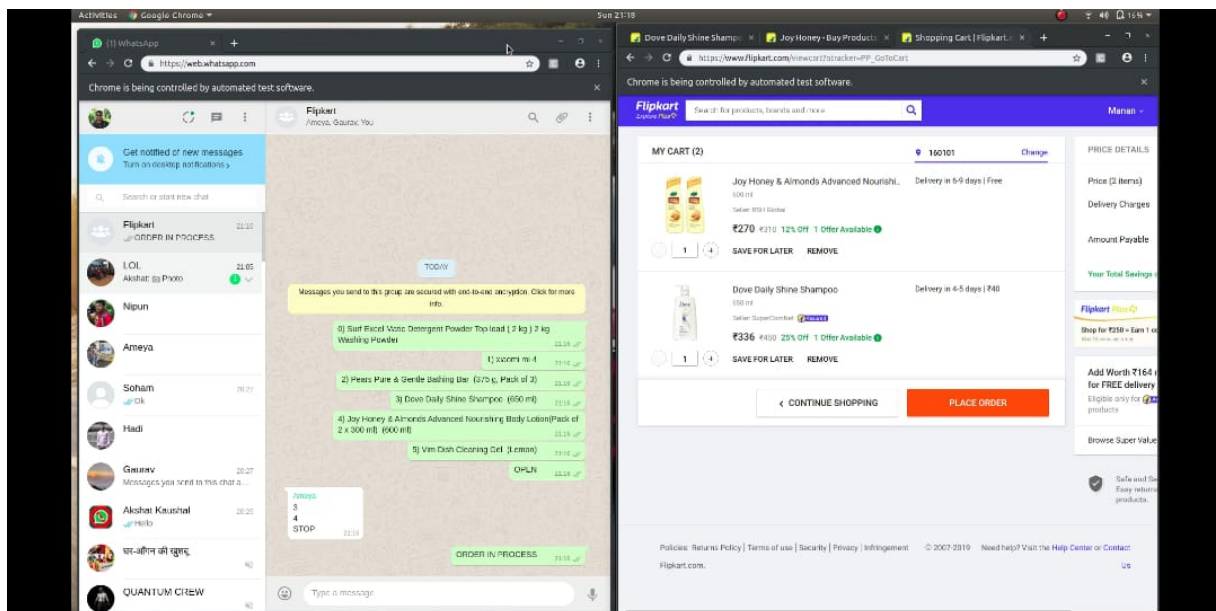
Activities Google Chrome ▾ Sun 21:18 16%

(1) WhatsApp × +

https://web.whatsapp.com

Chrome is being controlled by automated test software. ×

Flipkart
Ameya, Gaurav, You

Get notified of new messages
Turn on desktop notifications ›

Search or start new chat

Flipkart 21:18
ORDER IN PROCESS

LOL 21:05
Akshat: Photo

Nipun

Ameya

Soham 20:27
Ok

Hadi

Gaurav 20:27
Messages you send to this chat a...

Akshat Kaushal 20:25
Hello

घर-आँगन की खुशबू

QUANTUM CREW

TODAY

Messages you send to this group are secured with end-to-end encryption. Click for more info.

0) Surf Excel Matic Detergent Powder Top load ( 2 kg ) 2 kg Washing Powder 21:18

1) xiaomi mi 4 21:18

2) Pears Pure & Gentle Bathing Bar (375 g, Pack of 3) 21:18

3) Dove Daily Shine Shampoo (650 ml) 21:18

4) Joy Honey & Almonds Advanced Nourishing Body Lotion(Pack of 2 x 300 ml) (600 ml) 21:18

5) Vim Dish Cleaning Gel (Lemon) 21:18

OPEN 21:18

Ameya
3
4
STOP 21:18

ORDER IN PROCESS 21:18

Type a message

Dove Daily Shine Shampo × Joy Honey - Buy Products × Shopping Cart | Flipkart.c × +

https://www.flipkart.com/viewcart?otracker=PP_GoToCart

Chrome is being controlled by automated test software. ×

Flipkart
Explore Plus
Search for products, brands and more
Manan

MY CART (2) 160101 Change

Joy Honey & Almonds Advanced Nourishi.. Delivery in 6-9 days | Free
600 ml
Seller: RSH Global
₹270 ₹310 12% Off 1 Offer Available
1 SAVE FOR LATER REMOVE

Dove Daily Shine Shampoo Delivery in 4-5 days | ₹40
650 ml
Seller: SuperComNet
₹336 ₹450 25% Off 1 Offer Available
1 SAVE FOR LATER REMOVE

‹ CONTINUE SHOPPING PLACE ORDER

PRICE DETAILS
Price (2 items)
Delivery Charges
Amount Payable
Your Total Savings
Flipkart Plus
Shop for ₹250 = Earn 1 c
Add Worth ₹164
for FREE delivery
Eligible only for
products
Browse Super Value
Safe and Se
Easy returns
products.

Policies: Returns Policy | Terms of use | Security | Privacy | Infringement © 2007-2019 Need help? Visit the Help Center or Contact Us
Flipkart.com.